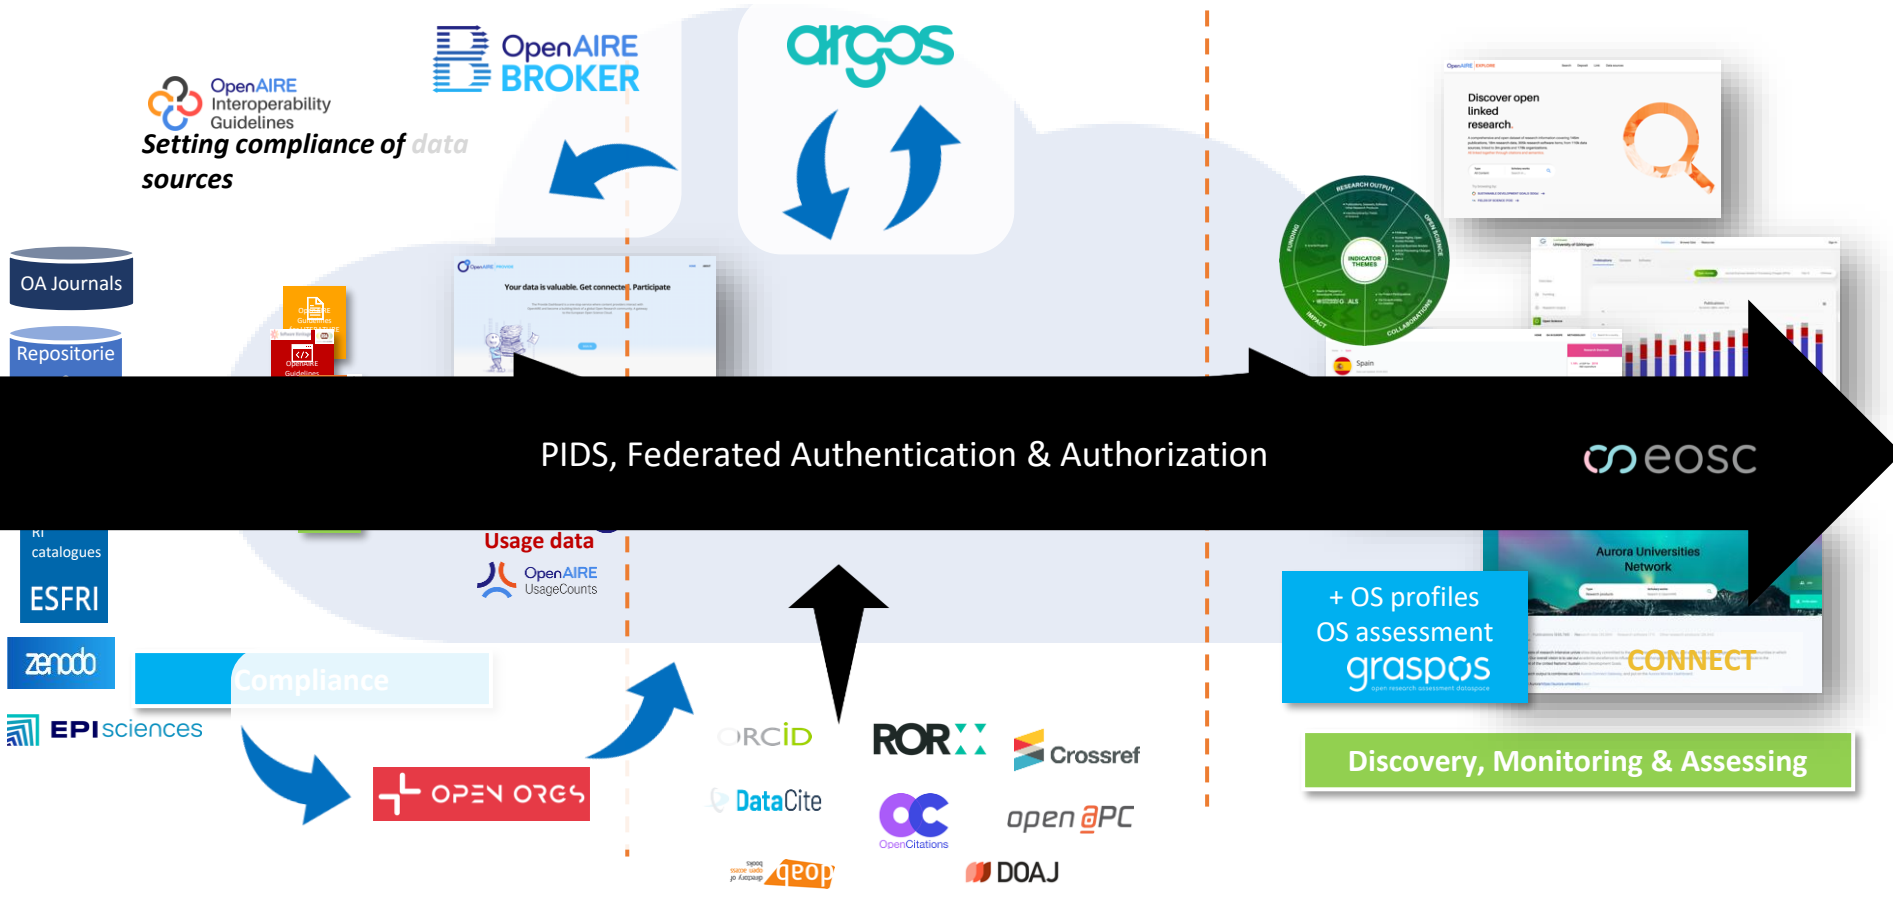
OpenAIRE Interoperability Guidelines
Setting compliance of data sources

OpenAIRE BROKER

argos

OA Journals

Repositorie

Your data is valuable. Get connected. Participate

Discover open linked research.

RESEARCH OUTPUT
INDICATOR THEMES
IMPACT
COLLABORATIONS
FUNDING
OPEN SCIENCE

Spain

PIDS, Federated Authentication & Authorization

eosc

RI catalogues

ESFRI

zenodo

EPIsciences

Compliance

OPEN ORGS

Usage data

OpenAIRE UsageCounts

ORCID

ROR

Crossref

DataCite

OpenCitations

open APC

doab

DOAJ

Aurora Universities Network

+ OS profiles
OS assessment
graspos
open research assessment dataspace

CONNECT

Discovery, Monitoring & Assessing